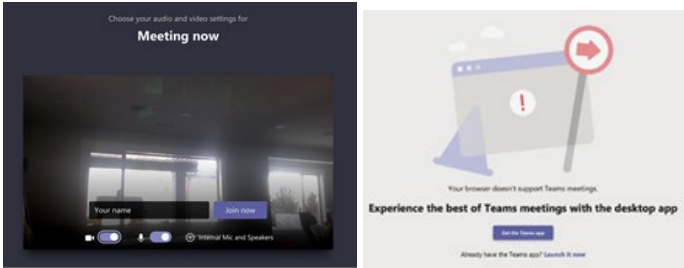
Choose your audio and video settings for

Meeting now

Your name

Join now

Internal Mic and Speakers

Your browser doesn't support Teams meetings.

Experience the best of Teams meetings with the desktop app

Get the Teams app

Already have the Teams app? Launch it now